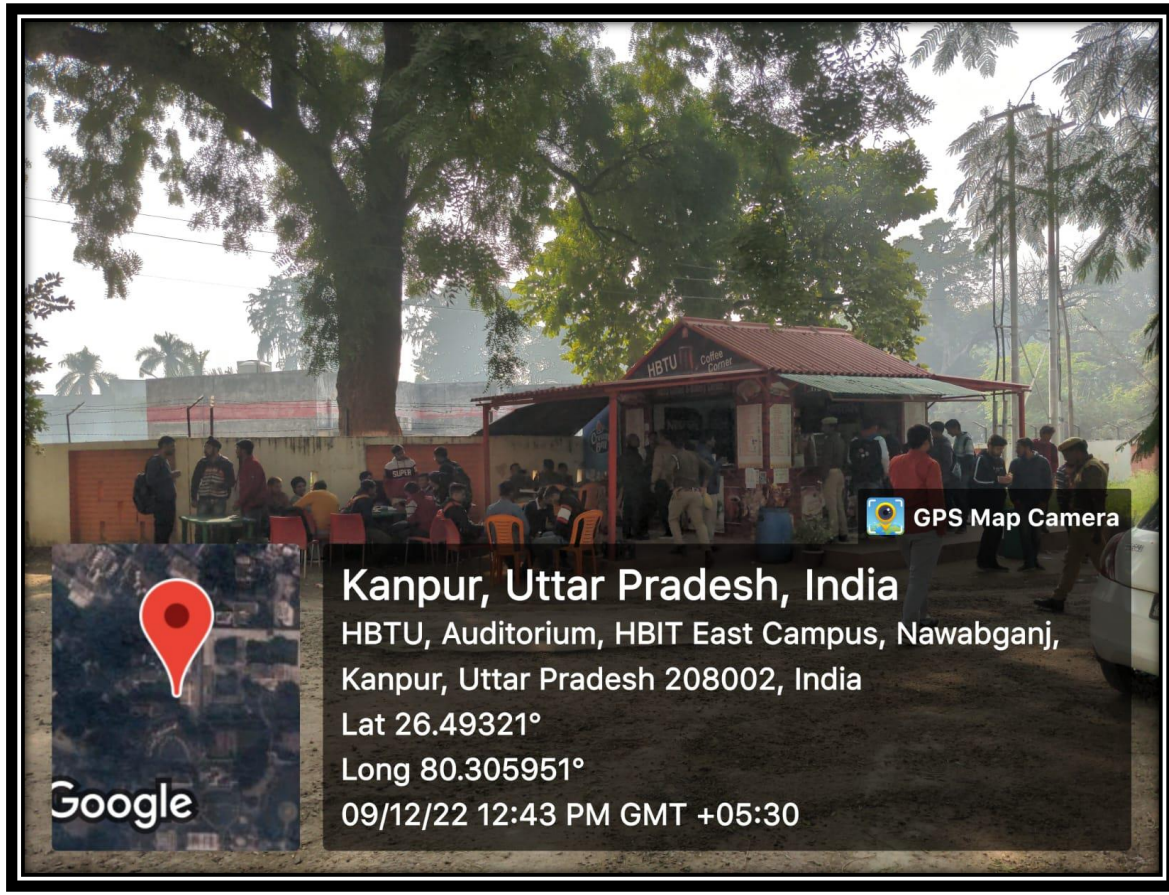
HBTU Coffee Corner

SUPER

GPS Map Camera

Kanpur, Uttar Pradesh, India
HBTU, Auditorium, HBIT East Campus, Nawabganj, Kanpur, Uttar Pradesh 208002, India
Lat 26.49321°
Long 80.305951°
09/12/22 12:43 PM GMT +05:30

Google